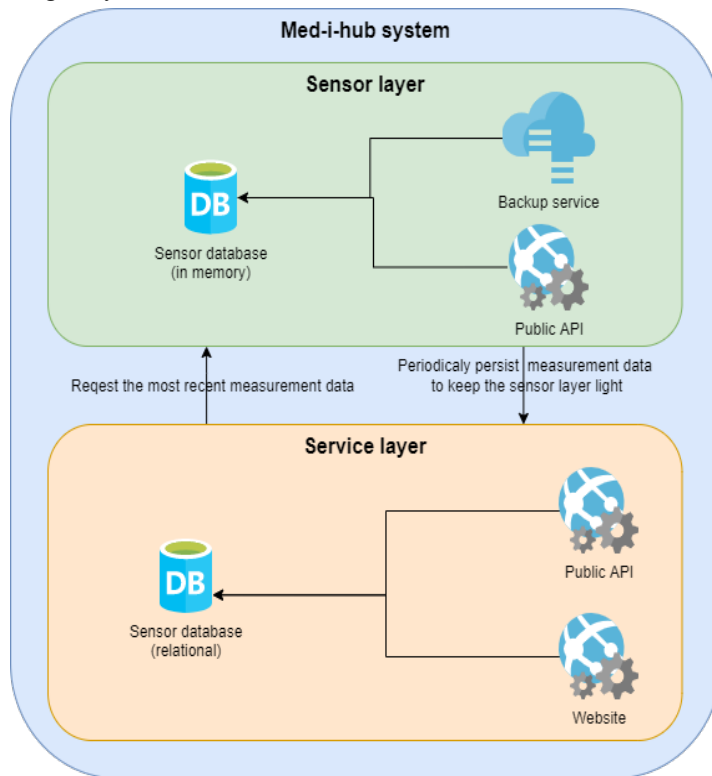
Med-i-hub system

Sensor layer

DB

Sensor database (in memory)

Backup service

Public API

Reqest the most recent measurement data

Periodicaly persist measurement data to keep the sensor layer light

Service layer

DB

Sensor database (relational)

Public API

Website